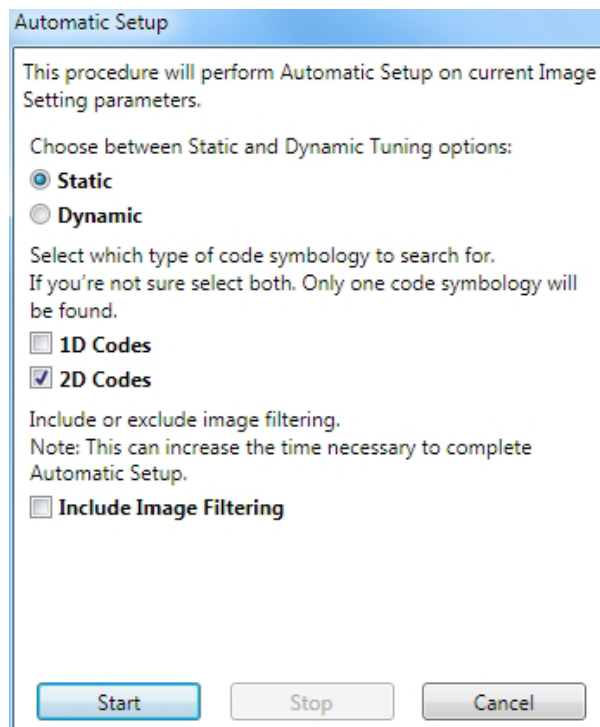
Automatic Setup

This procedure will perform Automatic Setup on current Image Setting parameters.

Choose between Static and Dynamic Tuning options:

Static

Dynamic

Select which type of code symbology to search for.
If you're not sure select both. Only one code symbology will be found.

1D Codes

2D Codes

Include or exclude image filtering.
Note: This can increase the time necessary to complete Automatic Setup.

Include Image Filtering

Start

Stop

Cancel